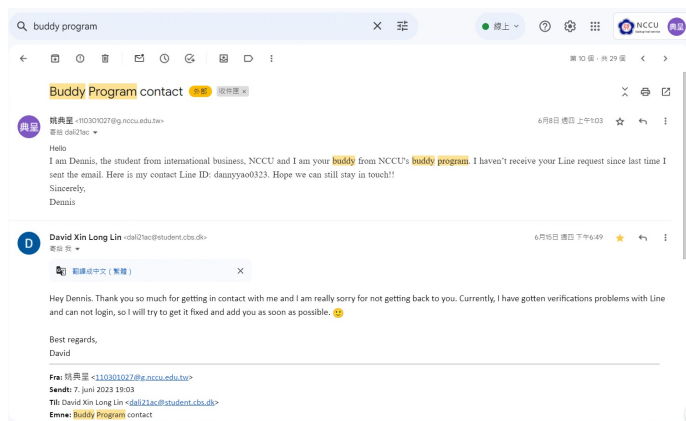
buddy program

線上

NCCU

典呈

第 10 個，共 29 個

Buddy Program contact 外部 收件匣 ×

姚典呈 <110301027@g.nccu.edu.tw>
寄給 dali21ac

6月8日 週四 上午1:03

Hello
I am Dennis, the student from international business, NCCU and I am your buddy from NCCU's buddy program. I haven't receive your Line request since last time I sent the email. Here is my contact Line ID: dannyyao0323. Hope we can still stay in touch!!
Sincerely,
Dennis

David Xin Long Lin <dali21ac@student.cbs.dk>
寄給 我

6月15日 週四 下午6:49

翻譯成中文（繁體）

Hey Dennis. Thank you so much for getting in contact with me and I am really sorry for not getting back to you. Currently, I have gotten verifications problems with Line and can not login, so I will try to get it fixed and add you as soon as possible. 🙂

Best regards,
David

Fra: 姚典呈 <110301027@g.nccu.edu.tw>
Sendt: 7. juni 2023 19:03
Til: David Xin Long Lin <dali21ac@student.cbs.dk>
Emne: Buddy Program contact